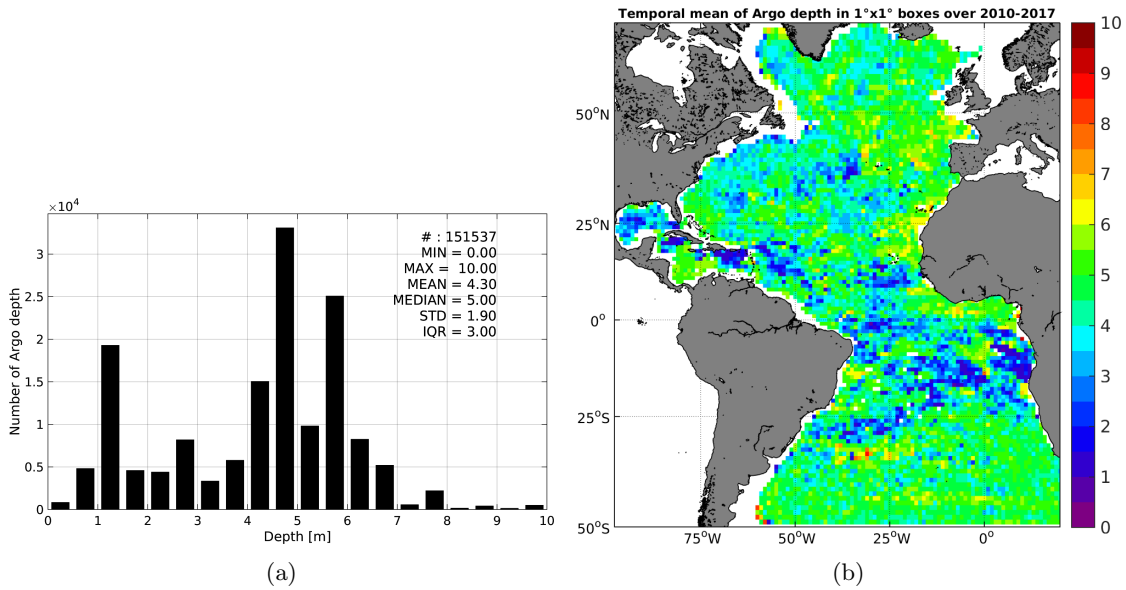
$\times 10^4$

# : 151537
MIN = 0.00
MAX = 10.00
MEAN = 4.30
MEDIAN = 5.00
STD = 1.90
IQR = 3.00

Number of Argo depth

3
2.5
2
1.5
1
0.5
0

0 1 2 3 4 5 6 7 8 9 10

Depth [m]

(a)

Temporal mean of Argo depth in 1°x1° boxes over 2010-2017

50°N
25°N
0°
25°S
50°S

75°W 50°W 25°W 0°

10
9
8
7
6
5
4
3
2
1
0

(b)